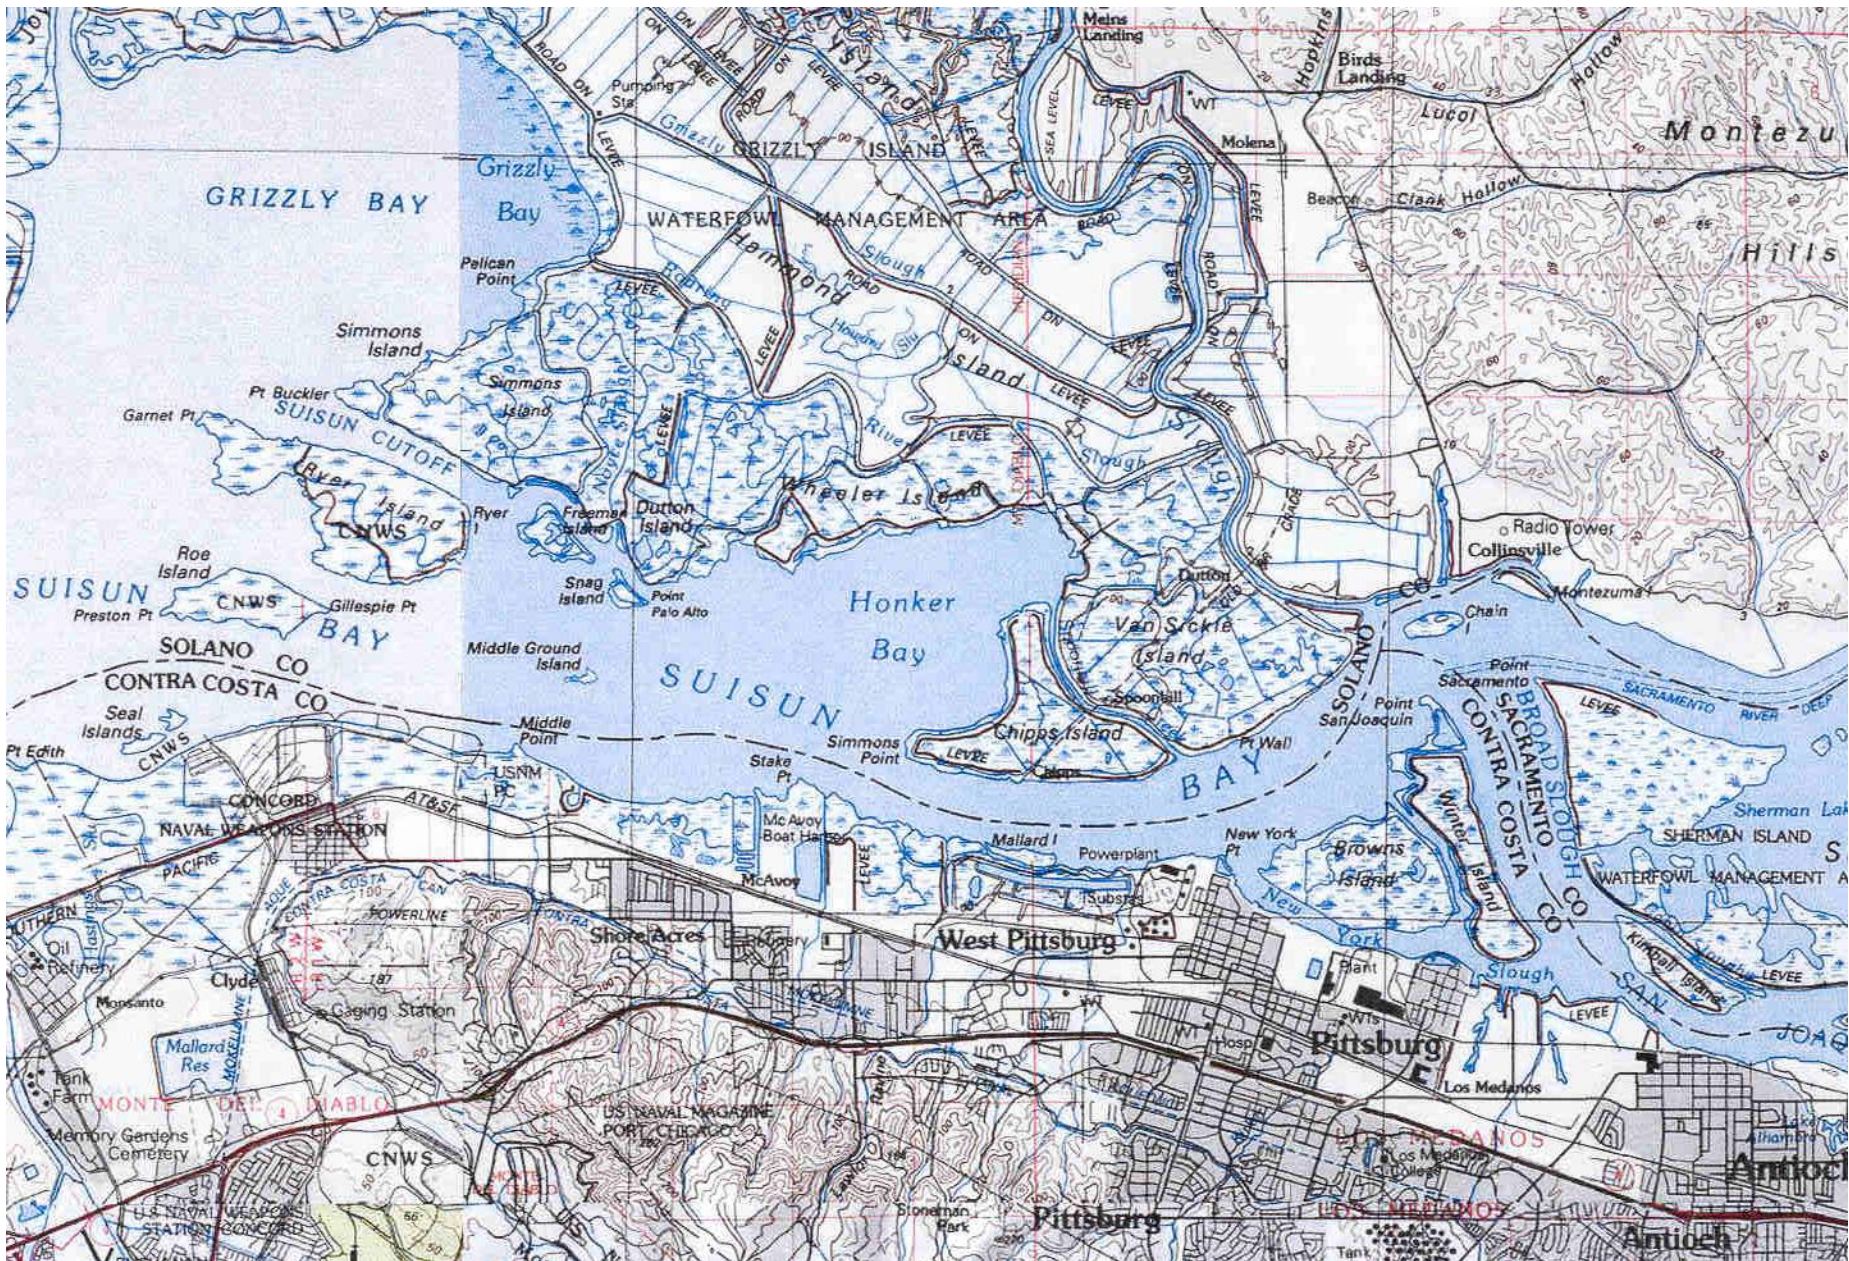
GRIZZLY BAY
Grizzly Bay
Pumping Sta
GRIZZLY ISLAND
WATERFOWL MANAGEMENT AREA
Grizzly Island
Hammond
Slough
Island
Meins Landing
Birds Landing
Hopkins
Hollow
Lucol
Montezuma
Hills
Molena
Beacon
Clark Hollow
Pelican Point
Simmons Island
Simmons Island
Pt Buckler
SUISUN CUTOFF
Garnet Pt
Ryer Island
CNWS
Ryer I
Freeman Island
Dutton Island
Wheeler Island
River
Slough
Slough
Radio Tower
Collinsville
Montezuma
Roe Island
SUISUN
Preston Pt
CNWS
Gillespie Pt
BAY
Snag Island
Point Palo Alto
Honker Bay
Dutton
Van Sickle Island
Chain
Point Sacramento
SACRAMENTO RIVER
SOLANO CO
CONTRA COSTA CO
Middle Ground Island
SUISUN
Simmons Point
Chipps Island
Spoonbill
Point San Joaquin
BROAD SLOUGH
SACRAMENTO CO
CONTRA COSTA CO
Winter Island
Seal Islands
Middle Point
Stake Pt
Pt Wall
BAY
SOLANO CO
Pt Edith
CNWS
USNM PC
CONCORD NAVAL WEAPONS STATION
AT&SF
PACIFIC
McAvoy Boat Harbor
Mallard I
Powerplant
New York Pt
Browns Island
Sherman Lake
SHERMAN ISLAND
WATERFOWL MANAGEMENT AREA
Kimball Island
McAvoy
LEVEE
Substa
New York Slough
SAN JOAQUIN
Oil Refinery
POWERLINE
CONTRA COSTA CANAL
Shore Acres
West Pittsburg
Plant
Clyde
Gaging Station
Wts
Monsanto
Mallard Res
Hosp
Pittsburg
Los Medanos
Tank Farm
MONTE DEL DIABLO
US NAVAL MAGAZINE PORT CHICAGO
LOS MEDANOS
Los Medanos College
Memory Gardens Cemetery
CNWS
Antioch
US NAVAL WEAPONS STATION CONCORD
Stoneman Park
Pittsburg
LOS MEDANOS
Tank
Antioch